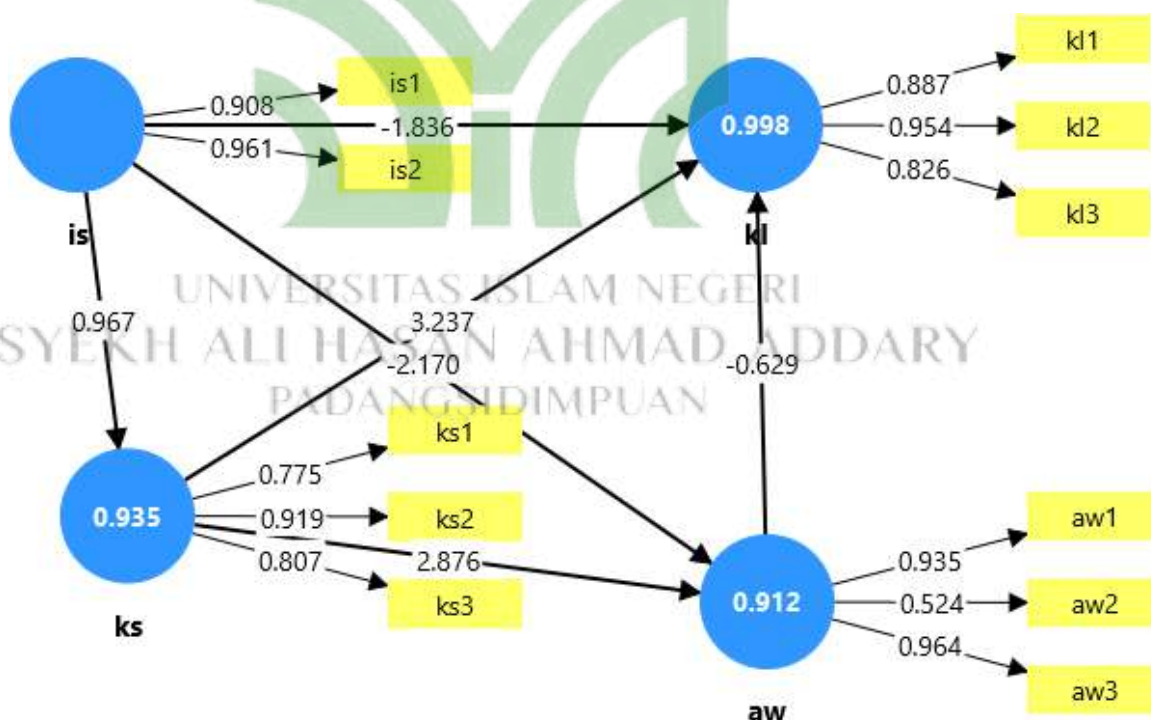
is1

is2

0.908

-1.836

0.961

is

0.998

kl

kl1

kl2

kl3

0.887

0.954

0.826

UNIVERSITAS ISLAM NEGERI
SYEKH ALI HASAN AHMAD ADDARY
PADANGSIDIMPUAN

0.967

3.237

-2.170

-0.629

0.935

ks

ks1

ks2

ks3

0.775

0.919

0.807

2.876

0.912

aw

aw1

aw2

aw3

0.935

0.524

0.964